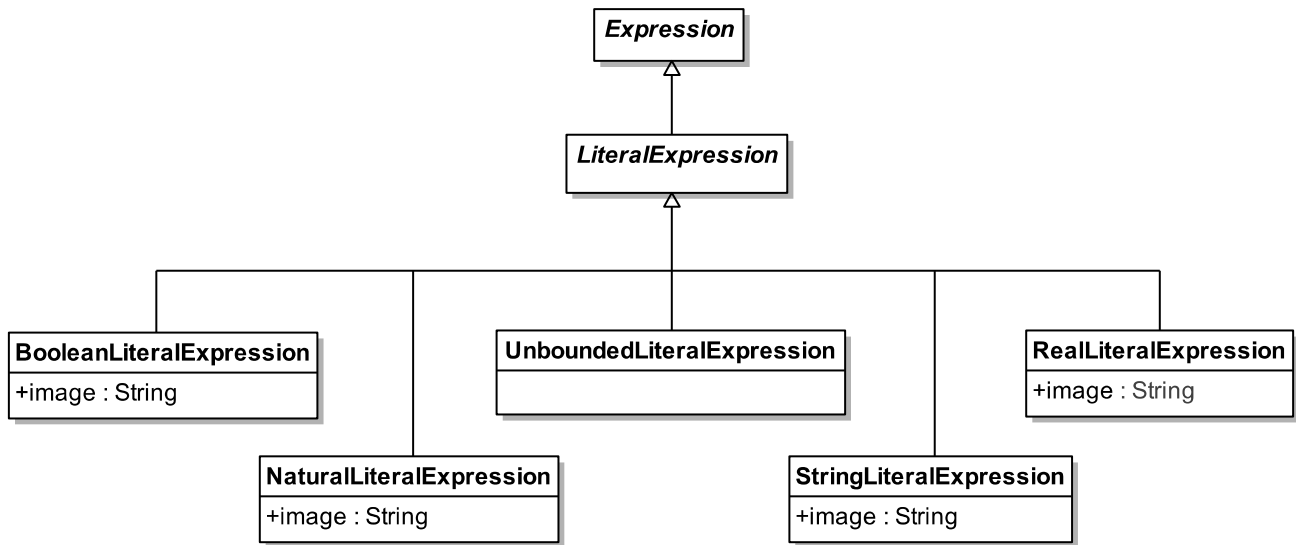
Expression

LiteralExpression

BooleanLiteralExpression
+image : String

UnboundedLiteralExpression

RealLiteralExpression
+image : String

NaturalLiteralExpression
+image : String

StringLiteralExpression
+image : String